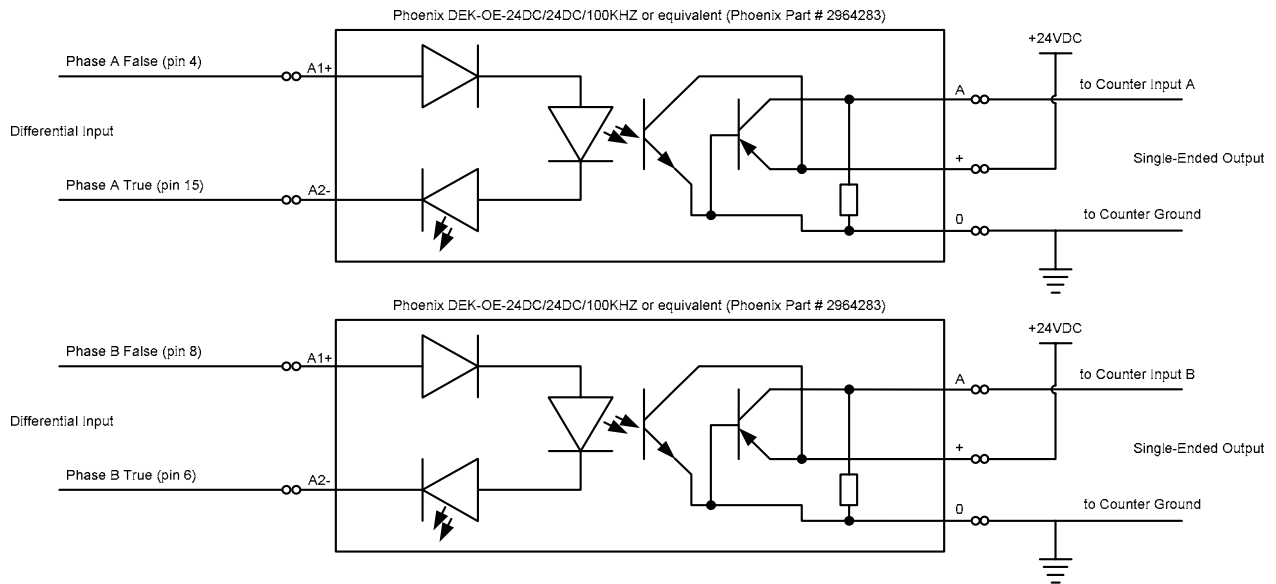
Phoenix DEK-OE-24DC/24DC/100KHZ or equivalent (Phoenix Part # 2964283)

Phase A False (pin 4)

A1+

+24VDC

A

to Counter Input A

Differential Input

+

Single-Ended Output

Phase A True (pin 15)

A2-

0

to Counter Ground

Phoenix DEK-OE-24DC/24DC/100KHZ or equivalent (Phoenix Part # 2964283)

Phase B False (pin 8)

A1+

+24VDC

A

to Counter Input B

Differential Input

+

Single-Ended Output

Phase B True (pin 6)

A2-

0

to Counter Ground